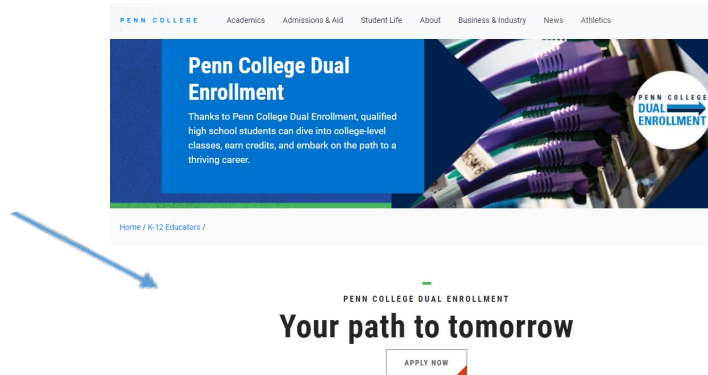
PENN COLLEGE Academics Admissions & Aid Student Life About Business & Industry News Athletics

Penn College Dual Enrollment

Thanks to Penn College Dual Enrollment, qualified high school students can dive into college-level classes, earn credits, and embark on the path to a thriving career.

PENN COLLEGE DUAL ENROLLMENT

Home / K-12 Educators /

PENN COLLEGE DUAL ENROLLMENT

Your path to tomorrow

APPLY NOW